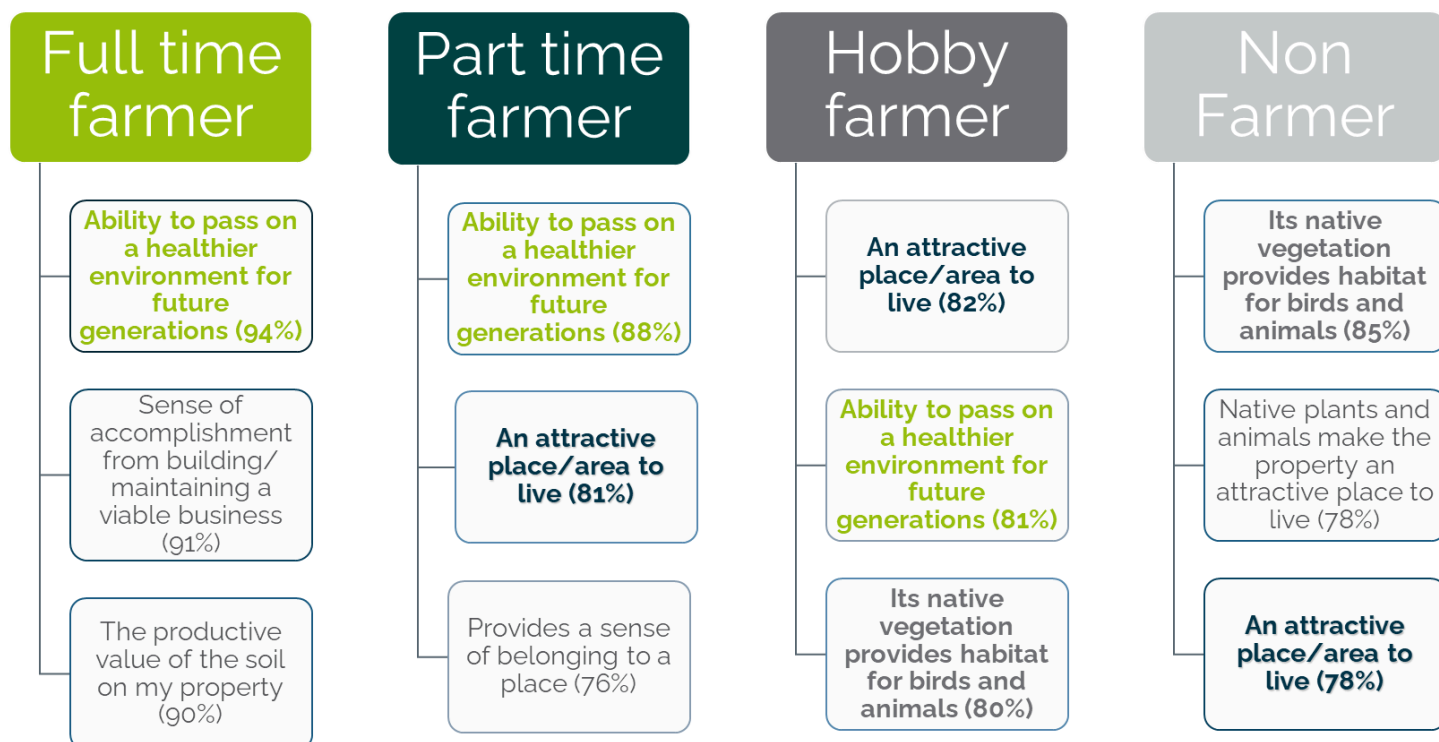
Full time farmer

Ability to pass on a healthier environment for future generations (94%)

Sense of accomplishment from building/ maintaining a viable business (91%)

The productive value of the soil on my property (90%)

Part time farmer

Ability to pass on a healthier environment for future generations (88%)

An attractive place/area to live (81%)

Provides a sense of belonging to a place (76%)

Hobby farmer

An attractive place/area to live (82%)

Ability to pass on a healthier environment for future generations (81%)

Its native vegetation provides habitat for birds and animals (80%)

Non Farmer

Its native vegetation provides habitat for birds and animals (85%)

Native plants and animals make the property an attractive place to live (78%)

An attractive place/area to live (78%)